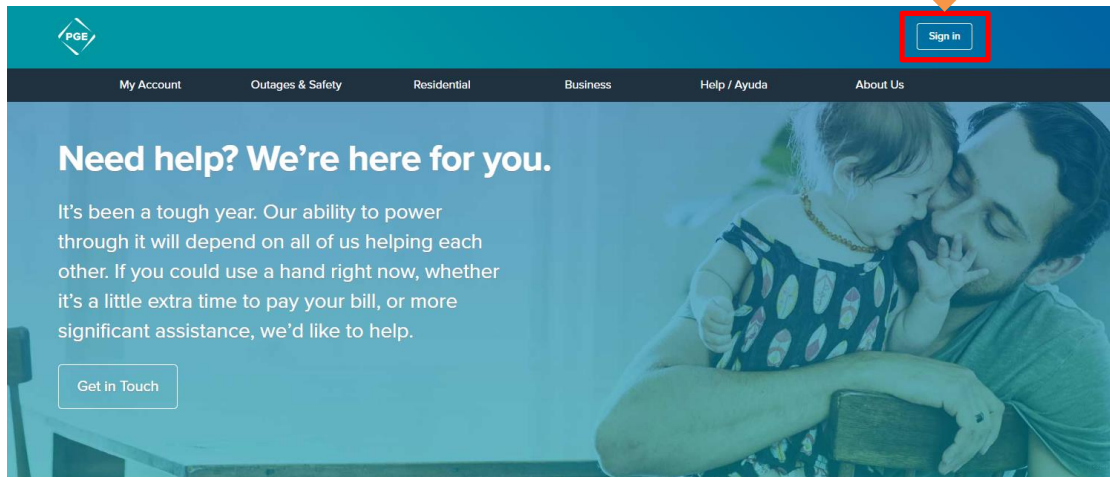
PGE

Sign in

My Account
Outages & Safety
Residential
Business
Help / Ayuda
About Us

Need help? We're here for you.

It's been a tough year. Our ability to power through it will depend on all of us helping each other. If you could use a hand right now, whether it's a little extra time to pay your bill, or more significant assistance, we'd like to help.

Get in Touch